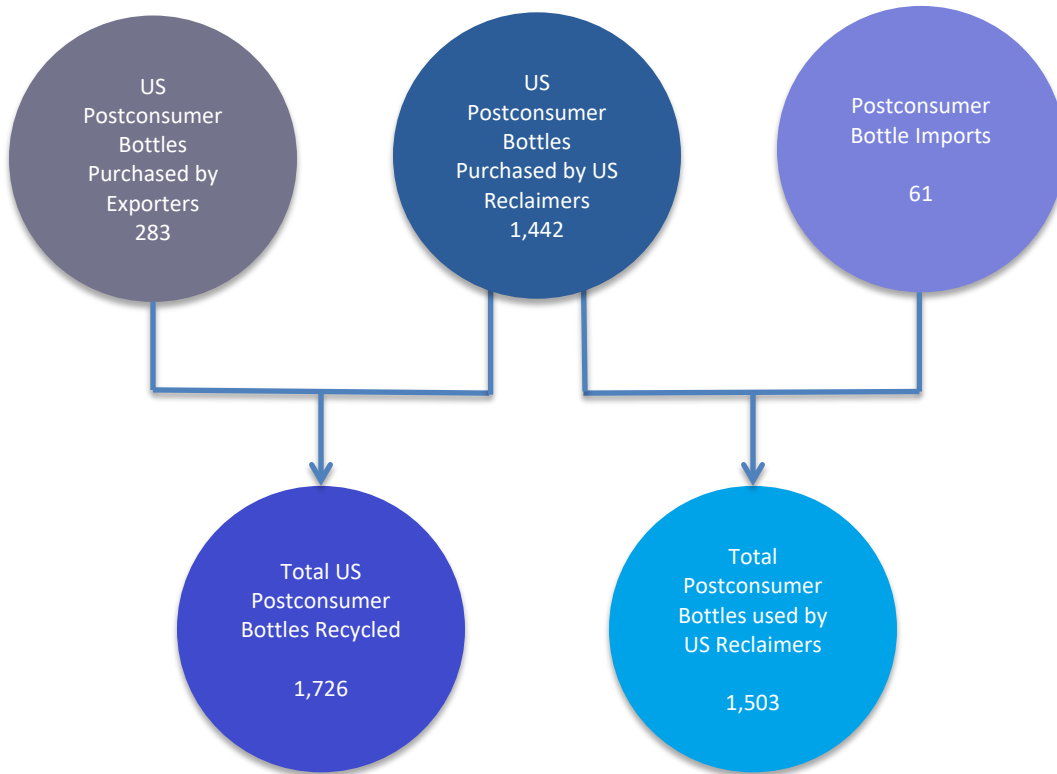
US Postconsumer Bottles Purchased by Exporters
283

US Postconsumer Bottles Purchased by US Reclaimers
1,442

Postconsumer Bottle Imports

61

Total US Postconsumer Bottles Recycled

1,726

Total Postconsumer Bottles used by US Reclaimers

1,503